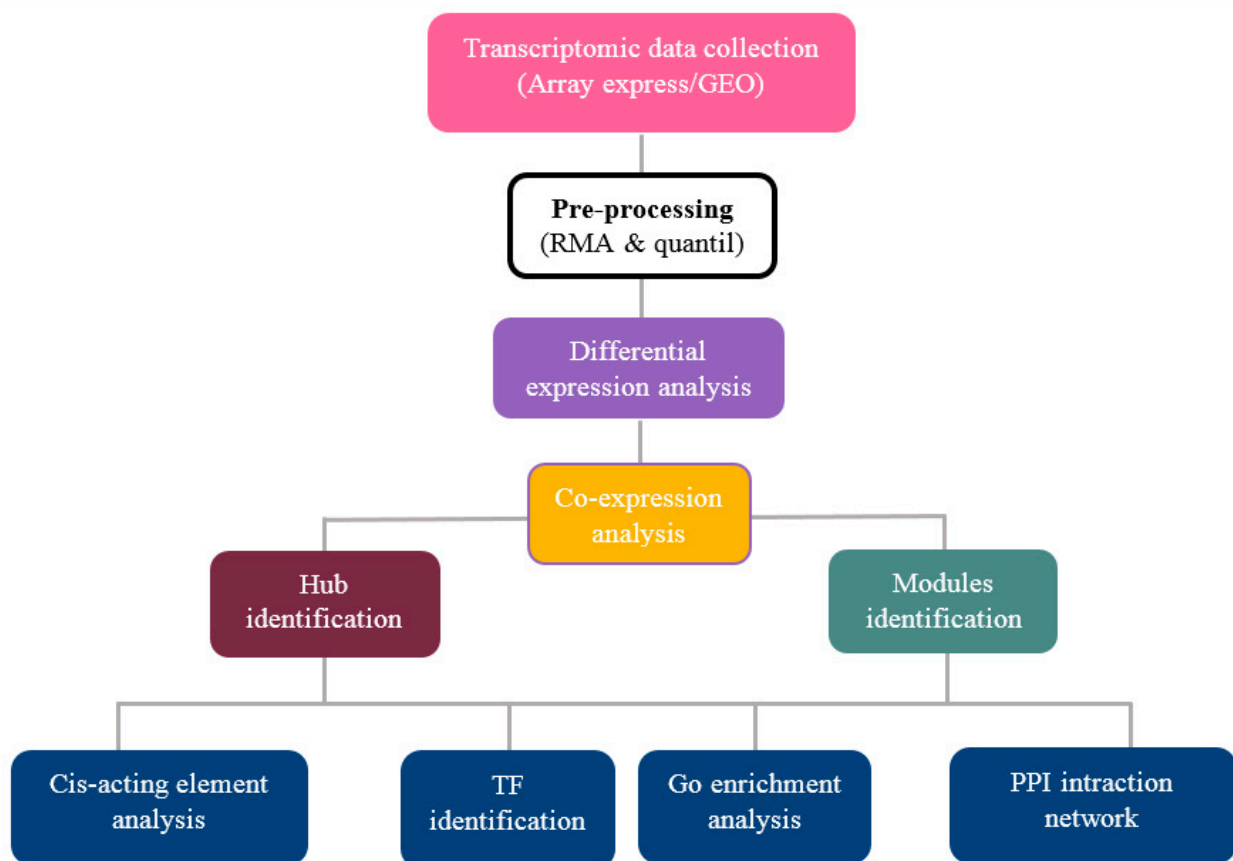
Transcriptomic data collection
(Array express/GEO)

**Pre-processing**
(RMA & quantil)

Differential
expression analysis

Co-expression
analysis

Hub
identification

Modules
identification

Cis-acting element
analysis

TF
identification

Go enrichment
analysis

PPI intraction
network